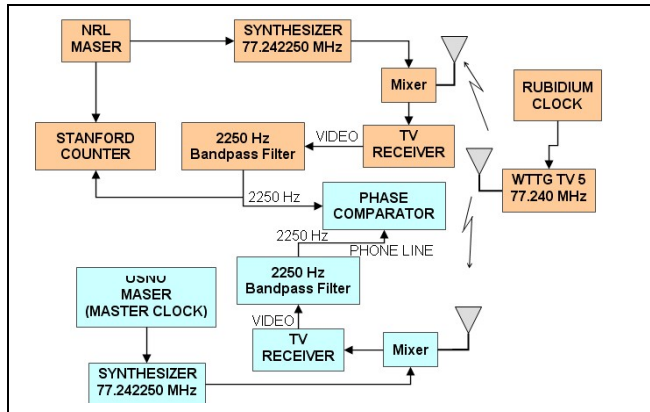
NRL MASER

SYNTHESIZER 77.242250 MHz

Mixer

RUBIDIUM CLOCK

STANFORD COUNTER

2250 Hz Bandpass Filter

VIDEO

TV RECEIVER

2250 Hz

PHASE COMPARATOR

WTTG TV 5 77.240 MHz

2250 Hz

PHONE LINE

USNO MASER (MASTER CLOCK)

2250 Hz Bandpass Filter

VIDEO

TV RECEIVER

Mixer

SYNTHESIZER 77.242250 MHz